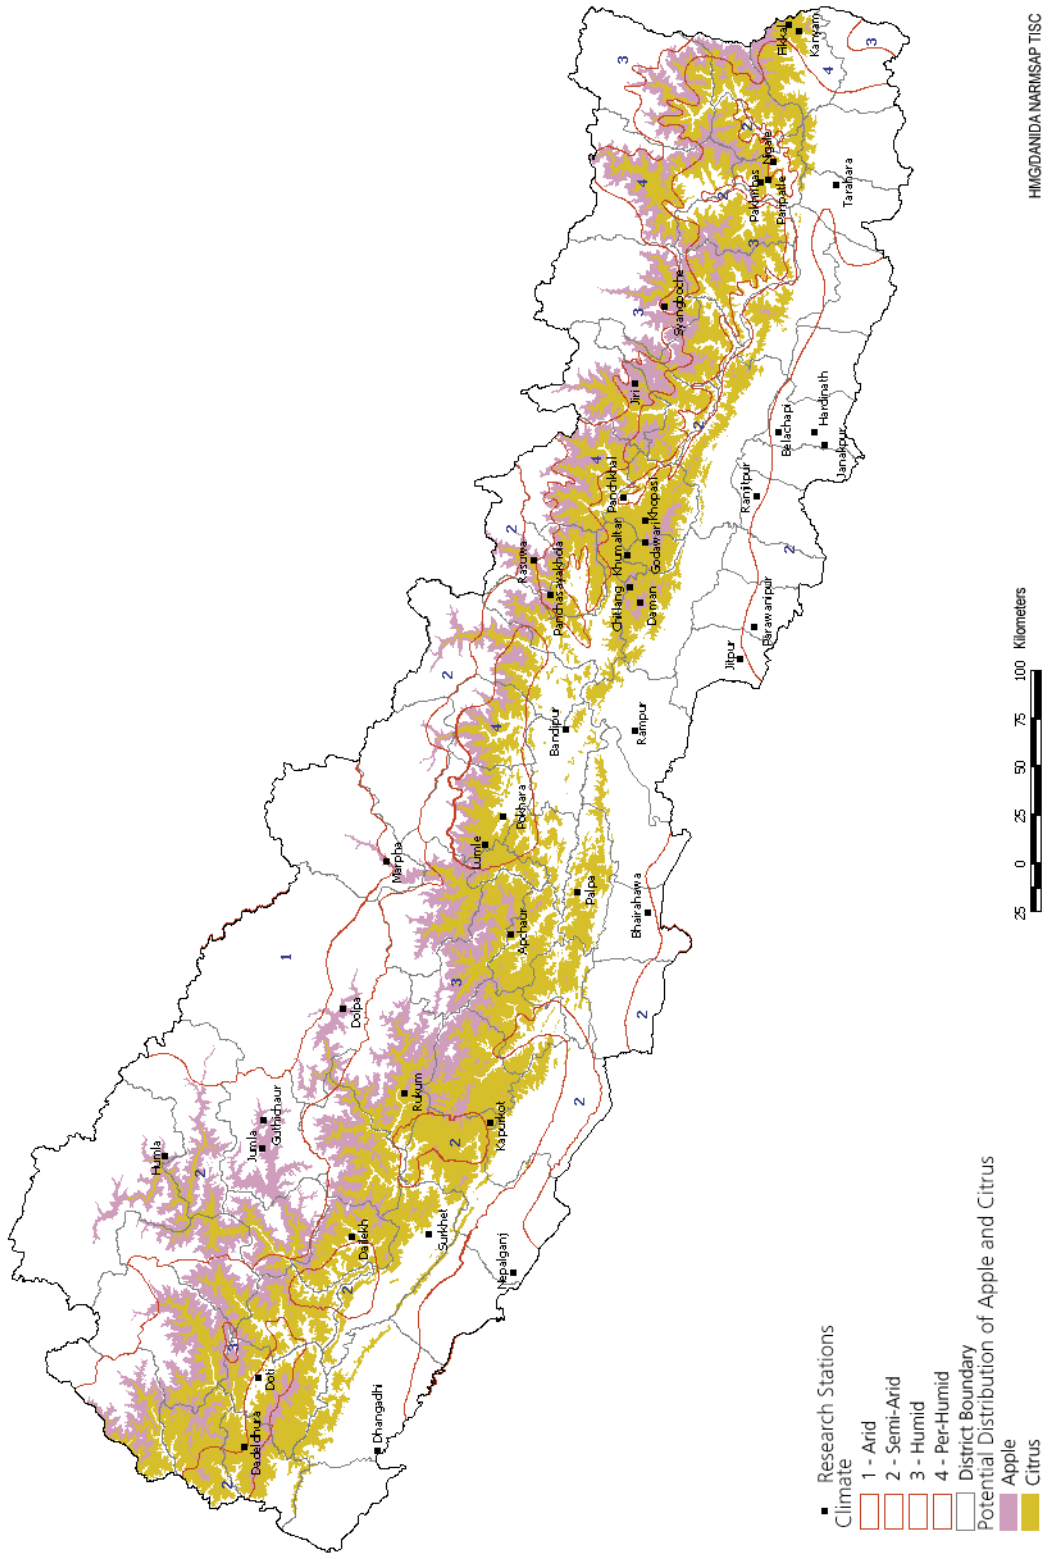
HMG/DANIDA NARMSAP TISC

Research Stations
Climate
1 - Arid
2 - Semi-Arid
3 - Humid
4 - Per-Humid
District Boundary
Potential Distribution of Apple and Citrus
Apple
Citrus

25 0 25 50 75 100 Kilometers

Humla
Jumla
Guthichaur
Dadeldhura
Doti
Dhangadhi
Dailekh
Surkhet
Nepalganj
Rukum
Kapurkot
Dolpa
Marpha
Lumle
Pokhara
Apchaur
Palpa
Bhairahawa
Bandipur
Rampur
Jitpur
Parwanipur
Rasuwa
Panchasayakhola
Chitlang
Daman
Khumaltar
Godawari
Khopasi
Panchkhal
Ranjitpur
Belachapi
Hardinath
Janakpur
Jiri
Syangboche
Pakhribas
Pangpatle
Nigale
Tarahara
Fikkal
Kanyam
1
2
2
2
2
2
2
2
2
2
3
3
3
3
3
3
4
4
4
4
4